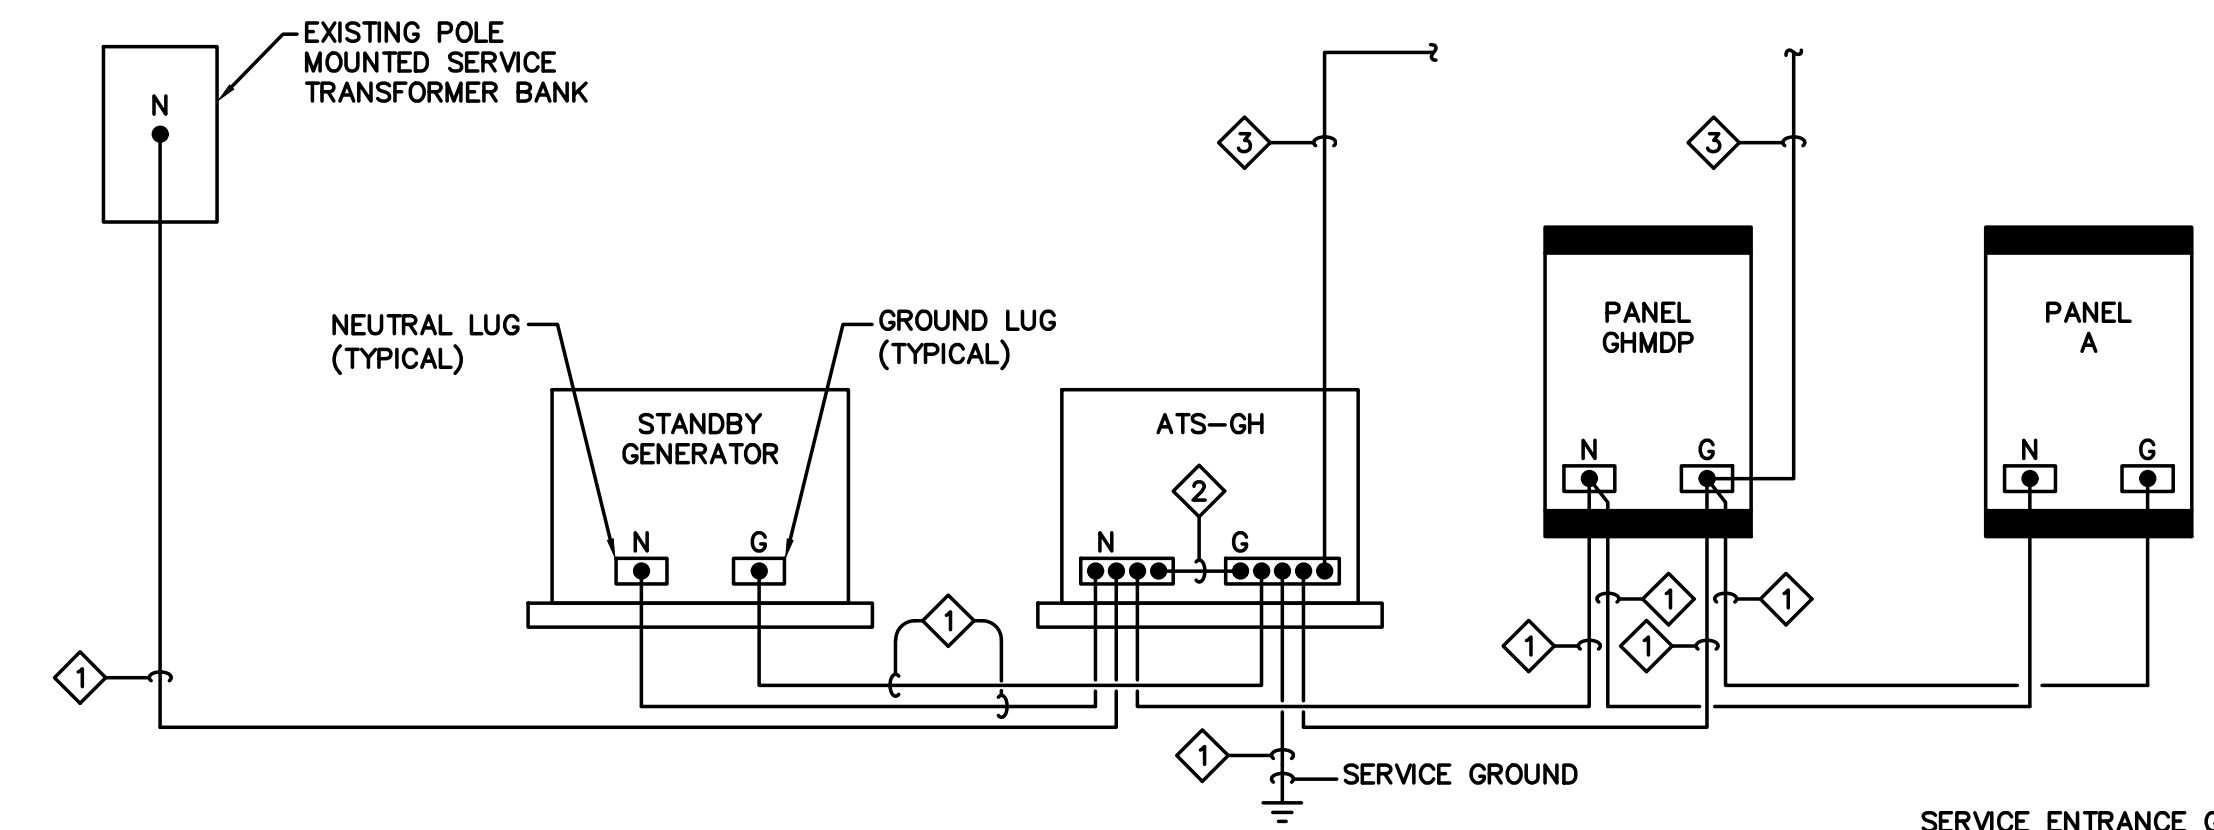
EXISTING POLE MOUNTED SERVICE TRANSFORMER BANK

N

3

3

PANEL GHMDP

PANEL A

NEUTRAL LUG (TYPICAL)

GROUND LUG (TYPICAL)

STANDBY GENERATOR

ATS–GH

2

N

G

N

G

N

G

N

G

1

1

1

1

1

1

SERVICE GROUND

SERVICE ENTRANCE G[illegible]